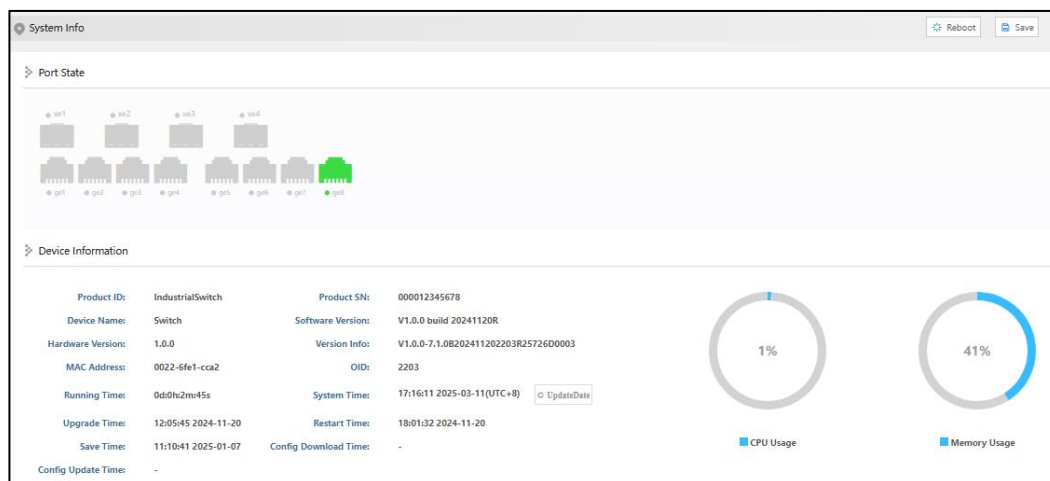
System Info

Reboot Save

Port State

xe1 xe2 xe3 xe4

ge1 ge2 ge3 ge4 ge5 ge6 ge7 ge8

Device Information

| | | | |
|---|---|---|---|
| Product ID: | IndustrialSwitch | Product SN: | 000012345678 |
| Device Name: | Switch | Software Version: | V1.0.0 build 20241120R |
| Hardware Version: | 1.0.0 | Version Info: | V1.0.0-7.1.0B202411202203R25726D0003 |
| MAC Address: | 0022-6fe1-cca2 | OID: | 2203 |
| Running Time: | 0d:0h:2m:45s | System Time: | 17:16:11 2025-03-11(UTC+8) UpdateDate |
| Upgrade Time: | 12:05:45 2024-11-20 | Restart Time: | 18:01:32 2024-11-20 |
| Save Time: | 11:10:41 2025-01-07 | Config Download Time: | - |
| Config Update Time: | - | | |

1%

CPU Usage

41%

Memory Usage